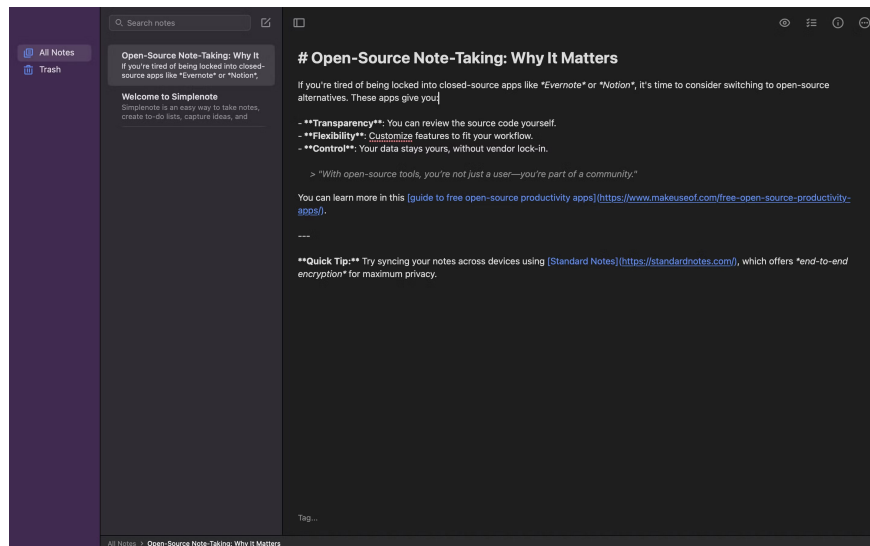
All Notes
Trash

Search notes

Open-Source Note-Taking: Why It
If you're tired of being locked into closed-source apps like *Evernote* or *Notion*,

Welcome to Simplenote
Simplenote is an easy way to take notes, create to-do lists, capture ideas, and

# Open-Source Note-Taking: Why It Matters

If you're tired of being locked into closed-source apps like *Evernote* or *Notion*, it's time to consider switching to open-source alternatives. These apps give you:

- **Transparency**: You can review the source code yourself.
- **Flexibility**: Customize features to fit your workflow.
- **Control**: Your data stays yours, without vendor lock-in.

> "With open-source tools, you're not just a user—you're part of a community."

You can learn more in this [guide to free open-source productivity apps](https://www.makeuseof.com/free-open-source-productivity-apps/).

---

**Quick Tip:** Try syncing your notes across devices using [Standard Notes](https://standardnotes.com/), which offers *end-to-end encryption* for maximum privacy.

Tag...

All Notes > Open-Source Note-Taking: Why It Matters